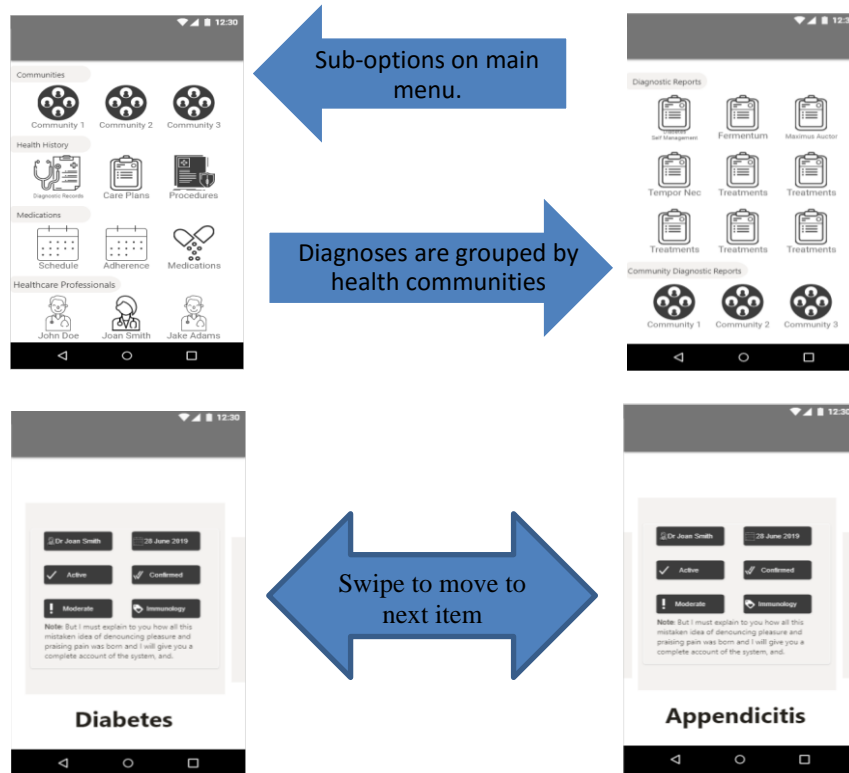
12:30

Communities

Community 1 Community 2 Community 3

Health History

Diagnostic Records Care Plans Procedures

Medications

Schedule Adherence Medications

Healthcare Professionals

John Doe Joan Smith Jake Adams

Sub-options on main menu.

12:30

Diagnostic Reports

Self Management Fermentum Maximus Auctor

Tempor Nec Treatments Treatments

Treatments Treatments Treatments

Community Diagnostic Reports

Community 1 Community 2 Community 3

Diagnoses are grouped by health communities

12:30

Dr Joan Smith 28 June 2019

Active Confirmed

Moderate Immunology

Note: But I must explain to you how all this mistaken idea of denouncing pleasure and praising pain was born and I will give you a complete account of the system, and.

Diabetes

Swipe to move to next item

12:30

Dr Joan Smith 28 June 2019

Active Confirmed

Moderate Immunology

Note: But I must explain to you how all this mistaken idea of denouncing pleasure and praising pain was born and I will give you a complete account of the system, and.

Appendicitis